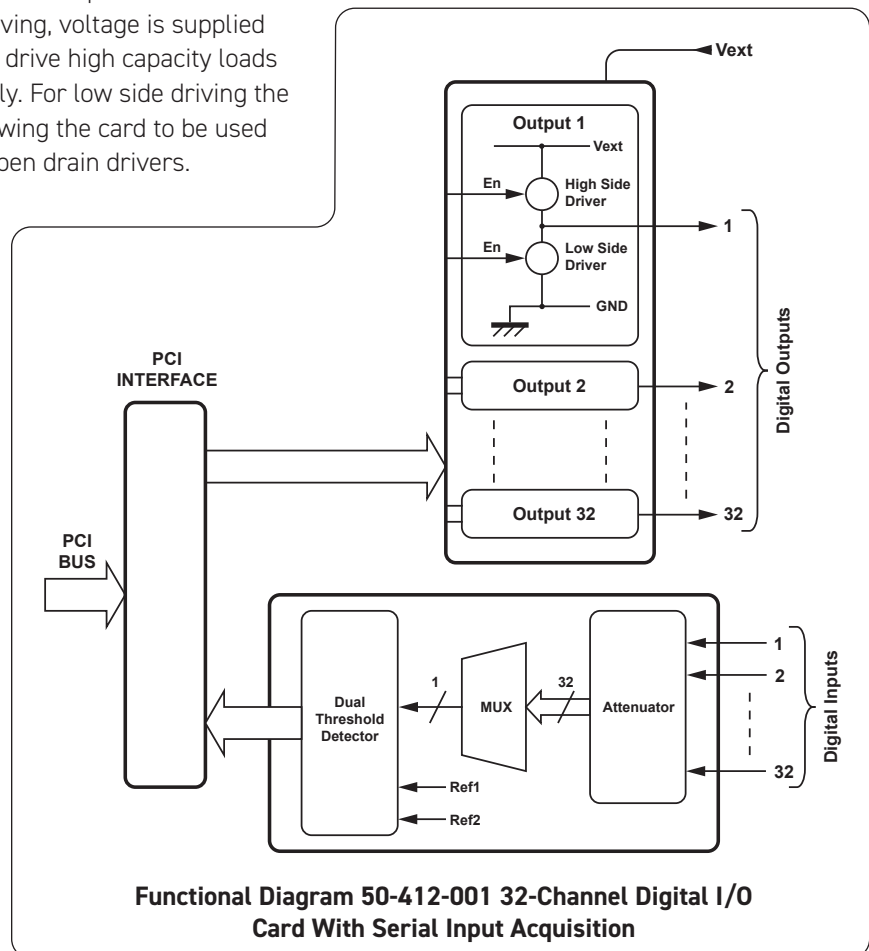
ving, voltage is supplied drive high capacity loads ly. For low side driving the wing the card to be used pen drain drivers.

Vext

Output 1

Vext

En

High Side Driver

1

En

Low Side Driver

GND

PCI INTERFACE

Output 2

2

Digital Outputs

Output 32

32

PCI BUS

1

2

Digital Inputs

32

Dual Threshold Detector

1

MUX

32

Attenuator

Ref1

Ref2

Functional Diagram 50-412-001 32-Channel Digital I/O Card With Serial Input Acquisition